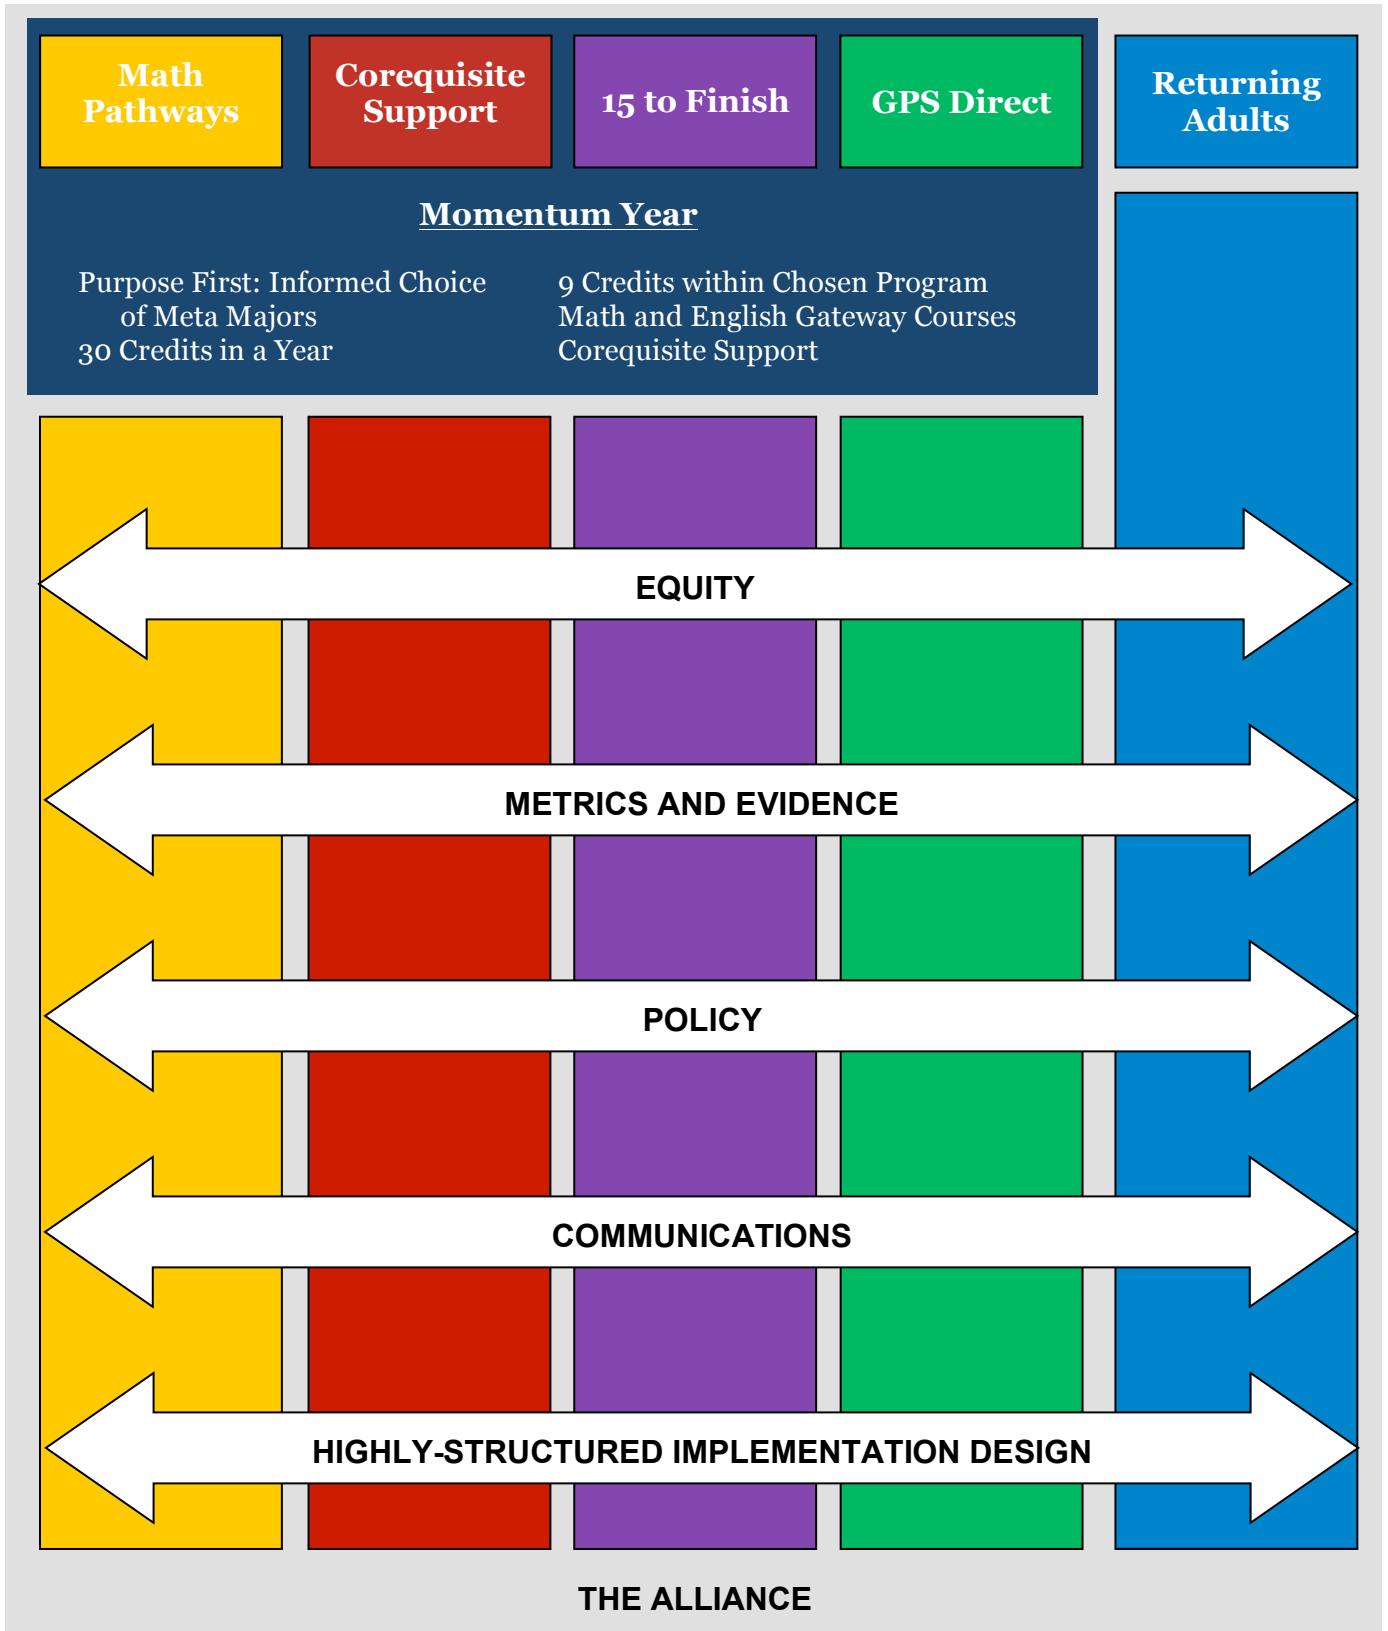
Math Pathways

Corequisite Support

15 to Finish

GPS Direct

Returning Adults

Momentum Year

Purpose First: Informed Choice of Meta Majors
30 Credits in a Year

9 Credits within Chosen Program
Math and English Gateway Courses
Corequisite Support

EQUITY

METRICS AND EVIDENCE

POLICY

COMMUNICATIONS

HIGHLY-STRUCTURED IMPLEMENTATION DESIGN

THE ALLIANCE